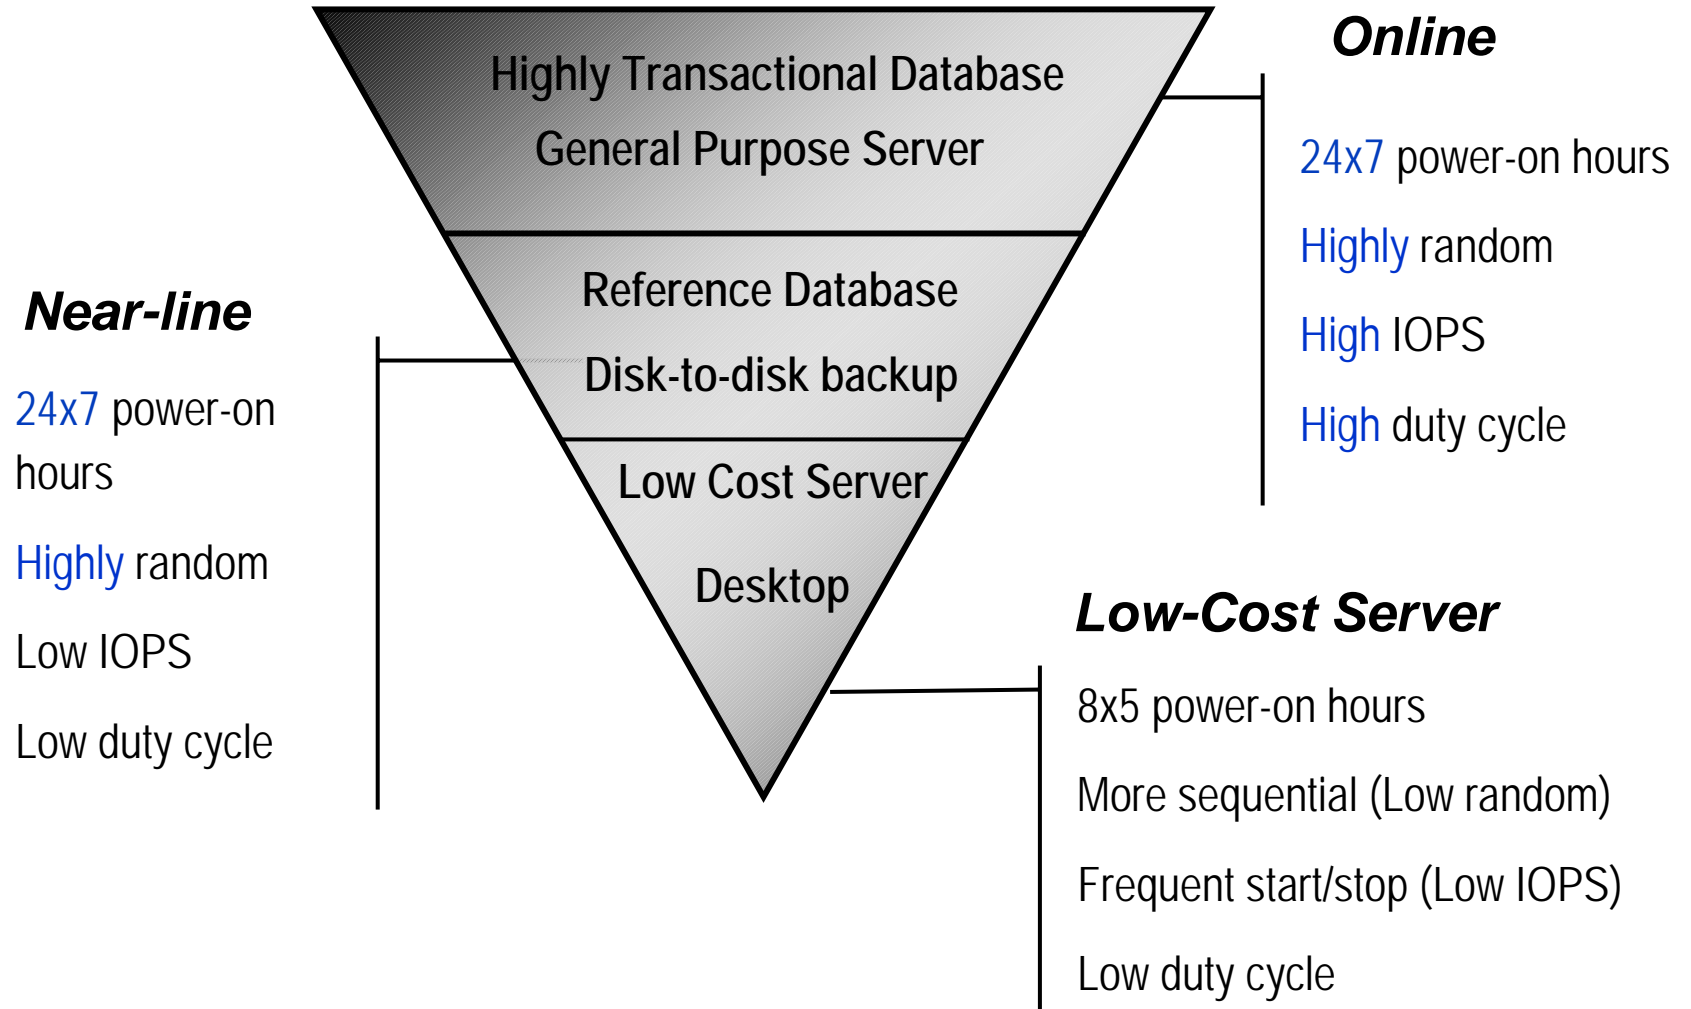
Highly Transactional Database
General Purpose Server

Reference Database
Disk-to-disk backup

Low Cost Server
Desktop

Online

24x7 power-on hours
Highly random
High IOPS
High duty cycle

Near-line

24x7 power-on hours
Highly random
Low IOPS
Low duty cycle

Low-Cost Server

8x5 power-on hours
More sequential (Low random)
Frequent start/stop (Low IOPS)
Low duty cycle